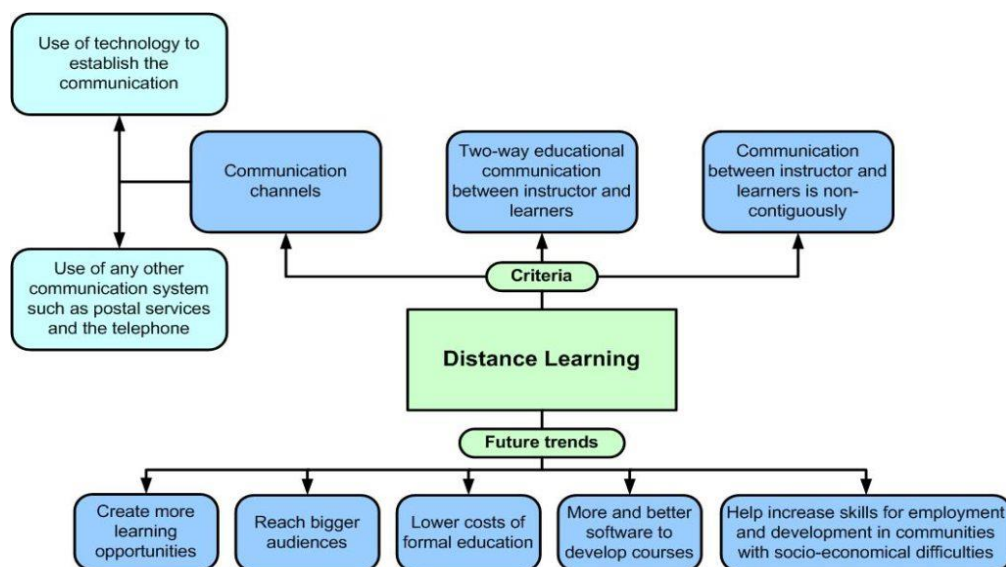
Use of technology to establish the communication

Communication channels

Use of any other communication system such as postal services and the telephone

Two-way educational communication between instructor and learners

Communication between instructor and learners is non-contiguously

Criteria

Distance Learning

Future trends

Create more learning opportunities

Reach bigger audiences

Lower costs of formal education

More and better software to develop courses

Help increase skills for employment and development in communities with socio-economical difficulties